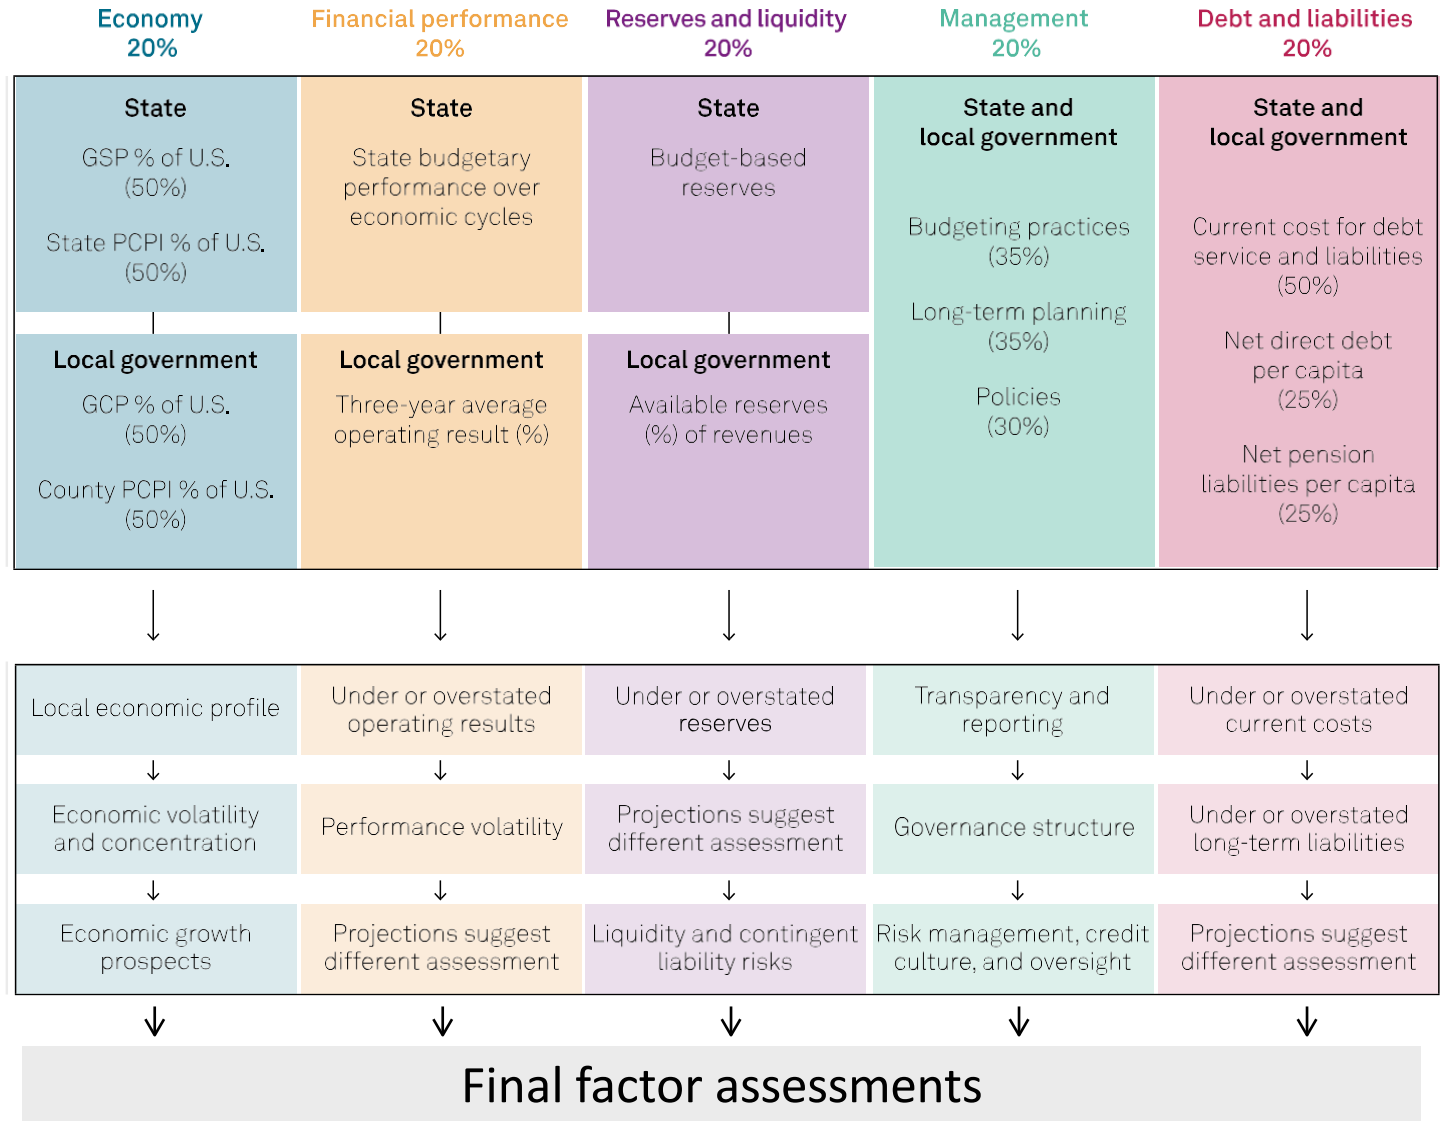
Economy
20%

State

GSP % of U.S. (50%)

State PCPI % of U.S. (50%)

Local government

GCP % of U.S. (50%)

County PCPI % of U.S. (50%)

Local economic profile

Economic volatility and concentration

Economic growth prospects

Financial performance
20%

State

State budgetary performance over economic cycles

Local government

Three-year average operating result (%)

Under or overstated operating results

Performance volatility

Projections suggest different assessment

Reserves and liquidity
20%

State

Budget-based reserves

Local government

Available reserves (%) of revenues

Under or overstated reserves

Projections suggest different assessment

Liquidity and contingent liability risks

Management
20%

State and local government

Budgeting practices (35%)

Long-term planning (35%)

Policies (30%)

Transparency and reporting

Governance structure

Risk management, credit culture, and oversight

Debt and liabilities
20%

State and local government

Current cost for debt service and liabilities (50%)

Net direct debt per capita (25%)

Net pension liabilities per capita (25%)

Under or overstated current costs

Under or overstated long-term liabilities

Projections suggest different assessment

Final factor assessments